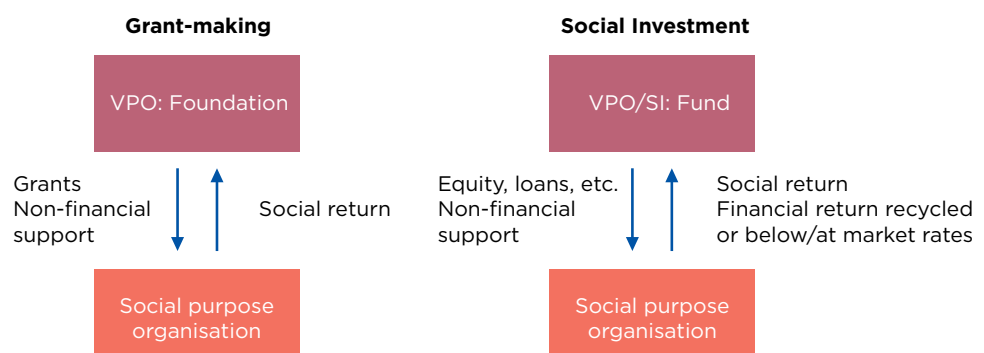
Grant-making

VPO: Foundation

Grants
Non-financial support

Social return

Social purpose organisation

Social Investment

VPO/SI: Fund

Equity, loans, etc.
Non-financial support

Social return
Financial return recycled or below/at market rates

Social purpose organisation